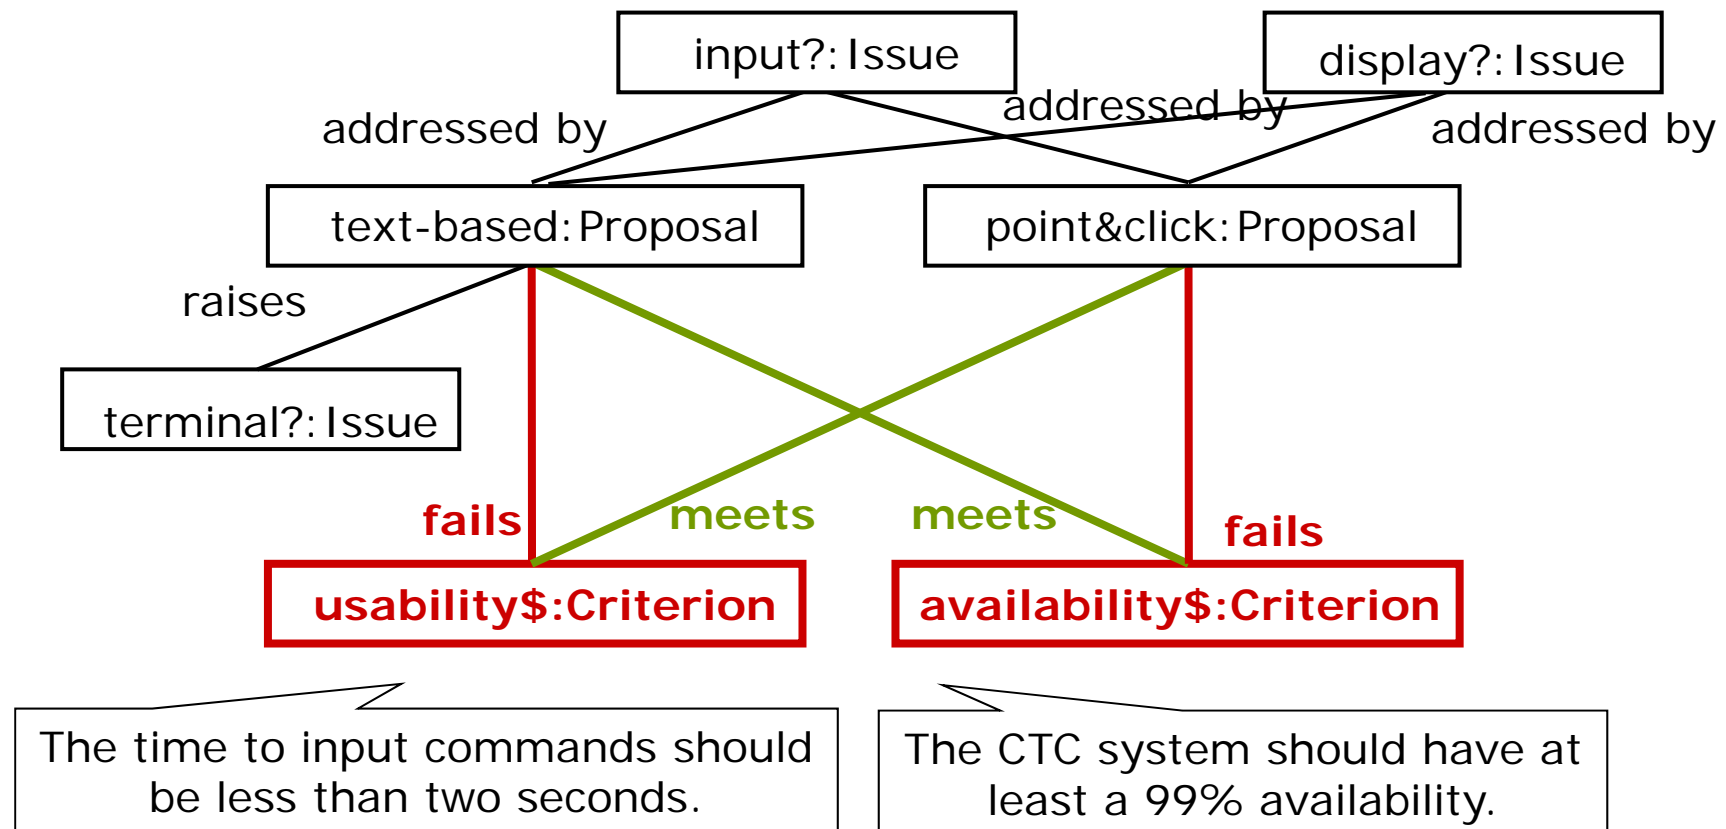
input?: Issue

display?: Issue

addressed by

addressed by

addressed by

text-based: Proposal

point&click: Proposal

raises

terminal?: Issue

fails

meets

meets

fails

usability$:Criterion

availability$:Criterion

The time to input commands should be less than two seconds.

The CTC system should have at least a 99% availability.